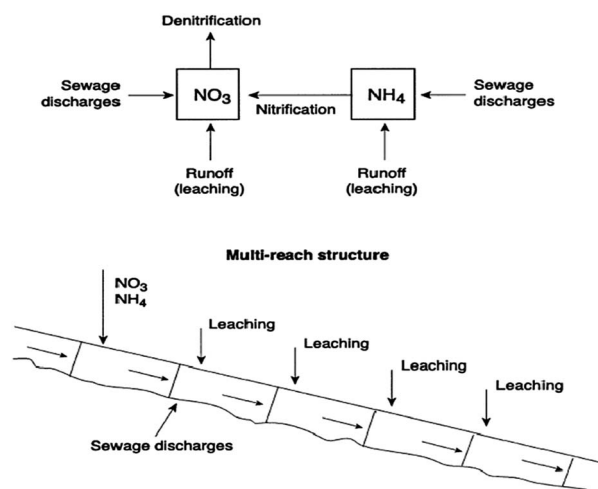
Denitrification

Sewage discharges

$NO_3$

Nitrification

$NH_4$

Sewage discharges

Runoff (leaching)

Runoff (leaching)

Multi-reach structure

$NO_3$
$NH_4$

Leaching

Leaching

Leaching

Leaching

Sewage discharges